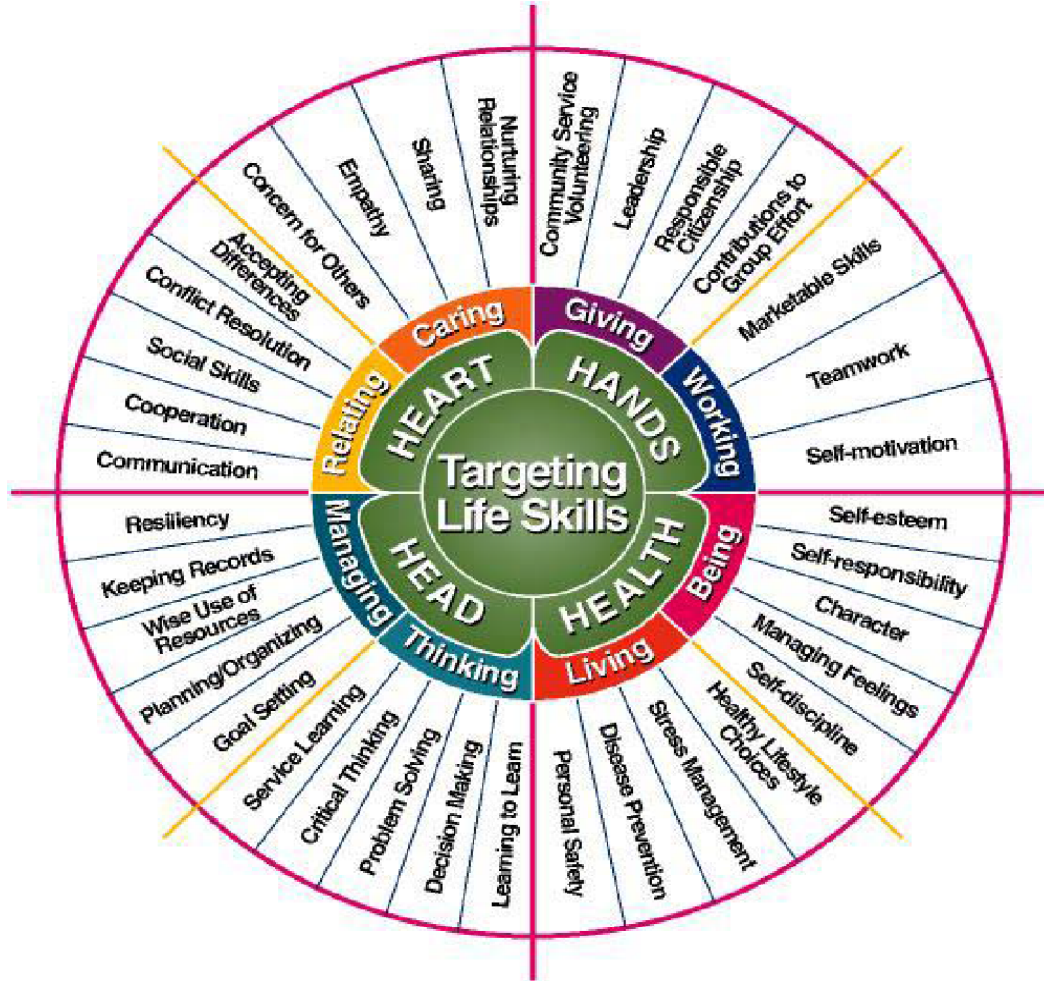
Targeting Life Skills

HEART
Caring
Nurturing Relationships
Sharing
Empathy
Concern for Others

Relating
Accepting Differences
Conflict Resolution
Social Skills
Cooperation
Communication

HANDS
Giving
Community Service Volunteering
Leadership
Responsible Citizenship
Contributions to Group Effort

Working
Marketable Skills
Teamwork
Self-motivation

HEALTH
Being
Self-esteem
Self-responsibility
Character
Managing Feelings
Self-discipline

Living
Healthy Lifestyle Choices
Stress Management
Disease Prevention
Personal Safety

HEAD
Thinking
Learning to Learn
Decision Making
Problem Solving
Critical Thinking
Service Learning

Managing
Goal Setting
Planning/Organizing
Wise Use of Resources
Keeping Records
Resiliency